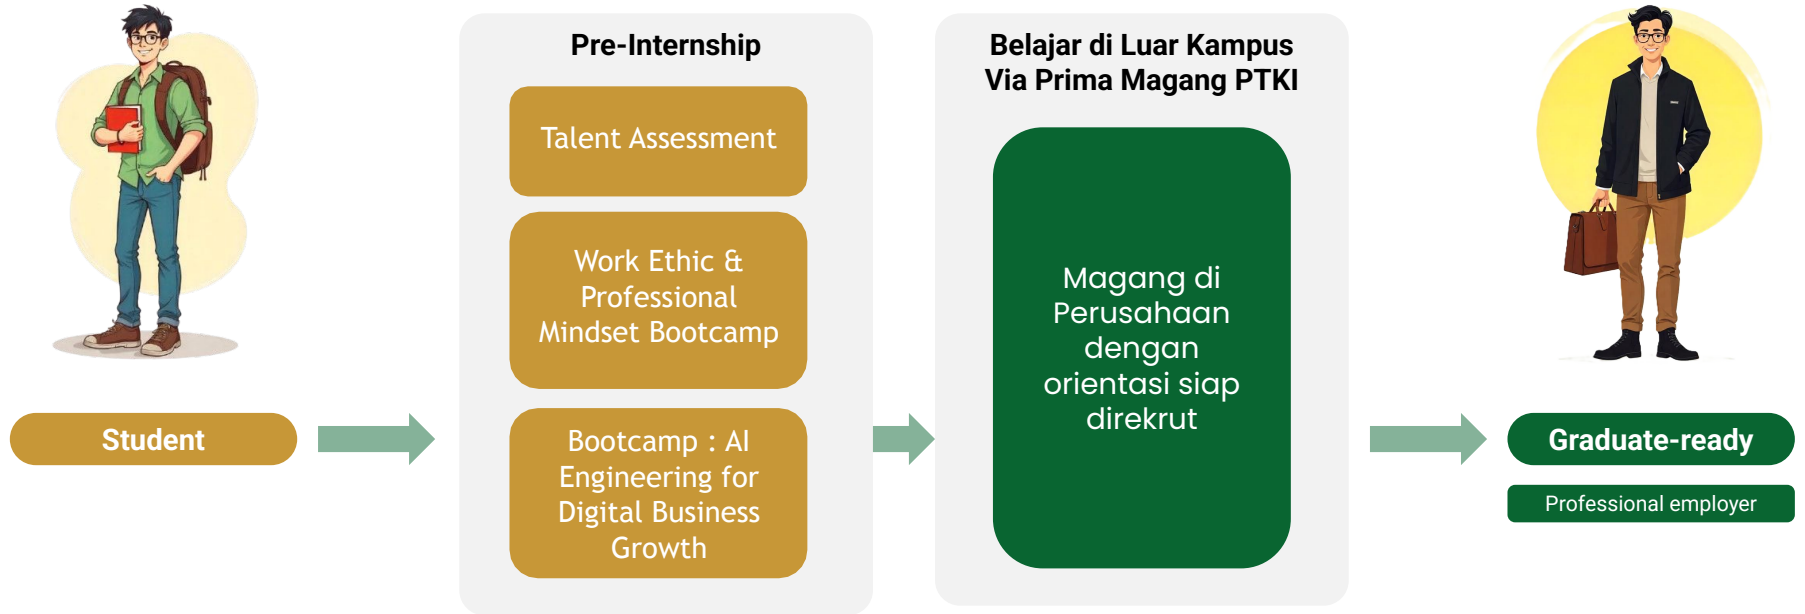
Student

Pre-Internship

Talent Assessment

Work Ethic & Professional Mindset Bootcamp

Bootcamp : AI Engineering for Digital Business Growth

Belajar di Luar Kampus Via Prima Magang PTKI

Magang di Perusahaan dengan orientasi siap direkrut

Graduate-ready

Professional employer